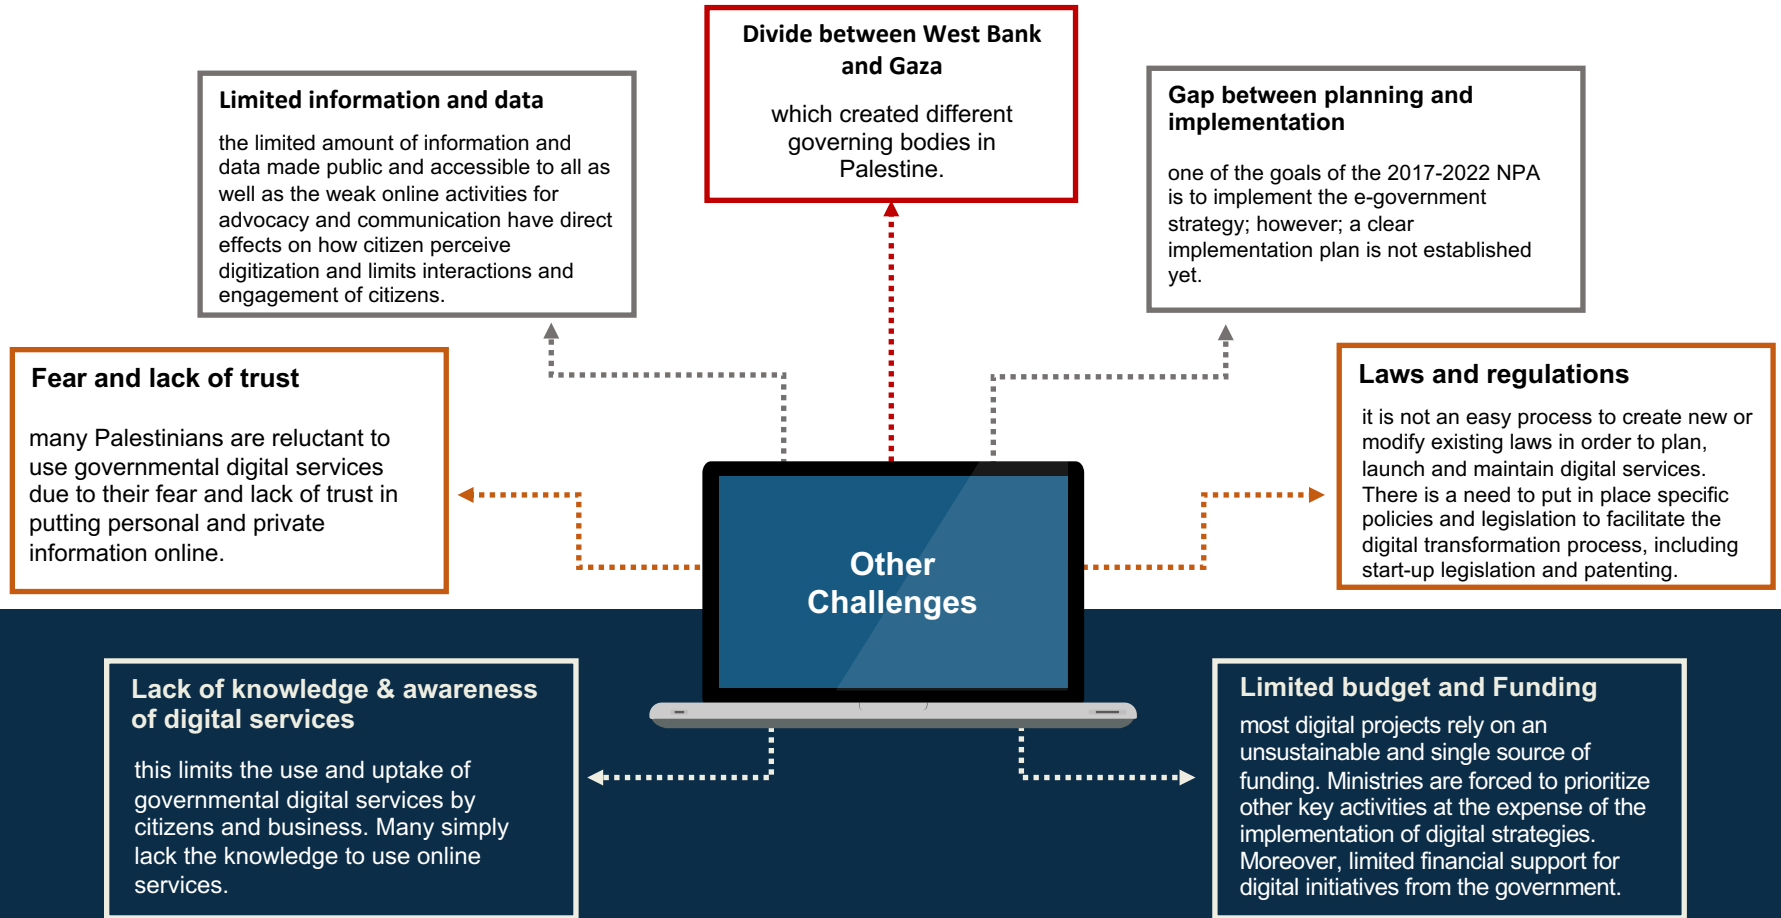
Divide between West Bank and Gaza

which created different governing bodies in Palestine.

Limited information and data

the limited amount of information and data made public and accessible to all as well as the weak online activities for advocacy and communication have direct effects on how citizen perceive digitization and limits interactions and engagement of citizens.

Gap between planning and implementation

one of the goals of the 2017-2022 NPA is to implement the e-government strategy; however; a clear implementation plan is not established yet.

Fear and lack of trust

many Palestinians are reluctant to use governmental digital services due to their fear and lack of trust in putting personal and private information online.

Laws and regulations

it is not an easy process to create new or modify existing laws in order to plan, launch and maintain digital services. There is a need to put in place specific policies and legislation to facilitate the digital transformation process, including start-up legislation and patenting.

Other Challenges

Lack of knowledge & awareness of digital services

this limits the use and uptake of governmental digital services by citizens and business. Many simply lack the knowledge to use online services.

Limited budget and Funding

most digital projects rely on an unsustainable and single source of funding. Ministries are forced to prioritize other key activities at the expense of the implementation of digital strategies. Moreover, limited financial support for digital initiatives from the government.